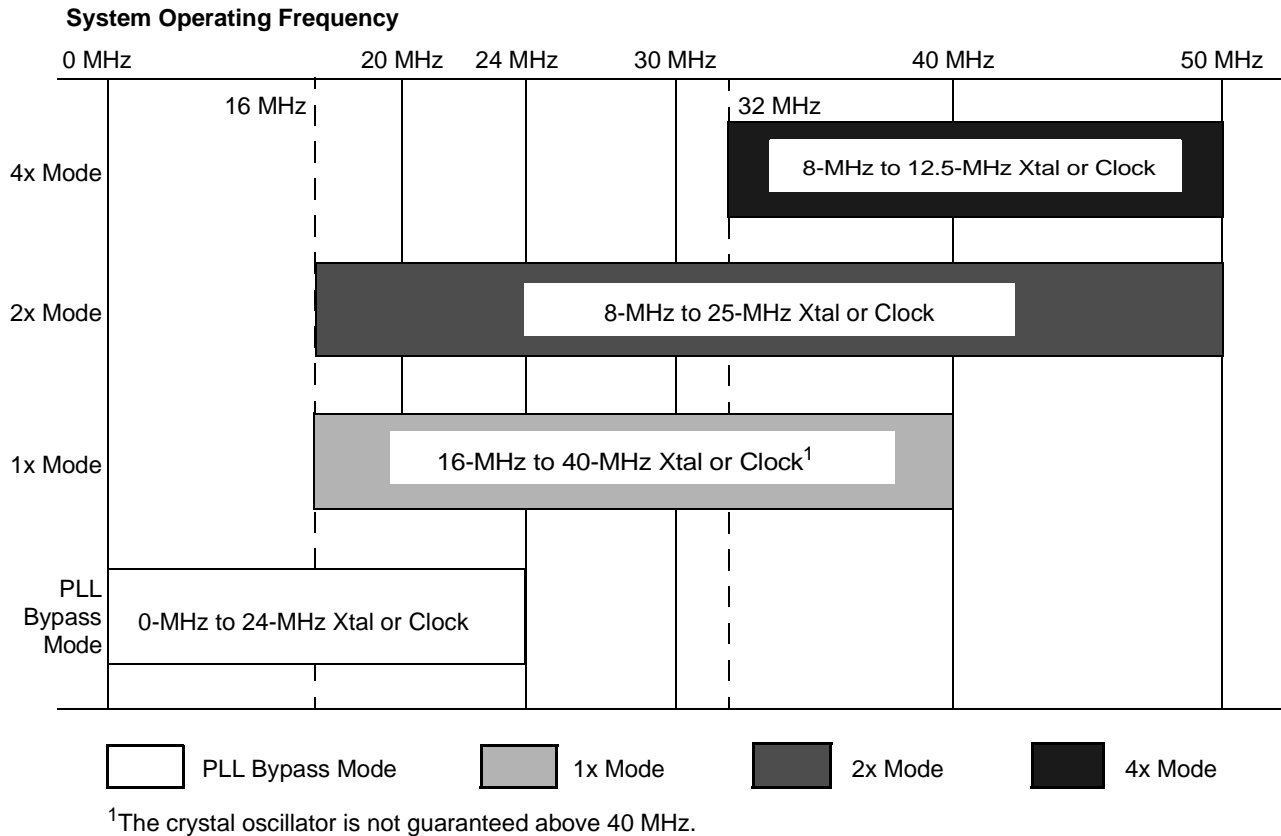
System Operating Frequency

0 MHz 20 MHz 24 MHz 30 MHz 40 MHz 50 MHz

16 MHz

32 MHz

4x Mode

8-MHz to 12.5-MHz Xtal or Clock

2x Mode

8-MHz to 25-MHz Xtal or Clock

1x Mode

16-MHz to 40-MHz Xtal or Clock$^1$

PLL Bypass Mode

0-MHz to 24-MHz Xtal or Clock

PLL Bypass Mode

1x Mode

2x Mode

4x Mode

$^1$The crystal oscillator is not guaranteed above 40 MHz.